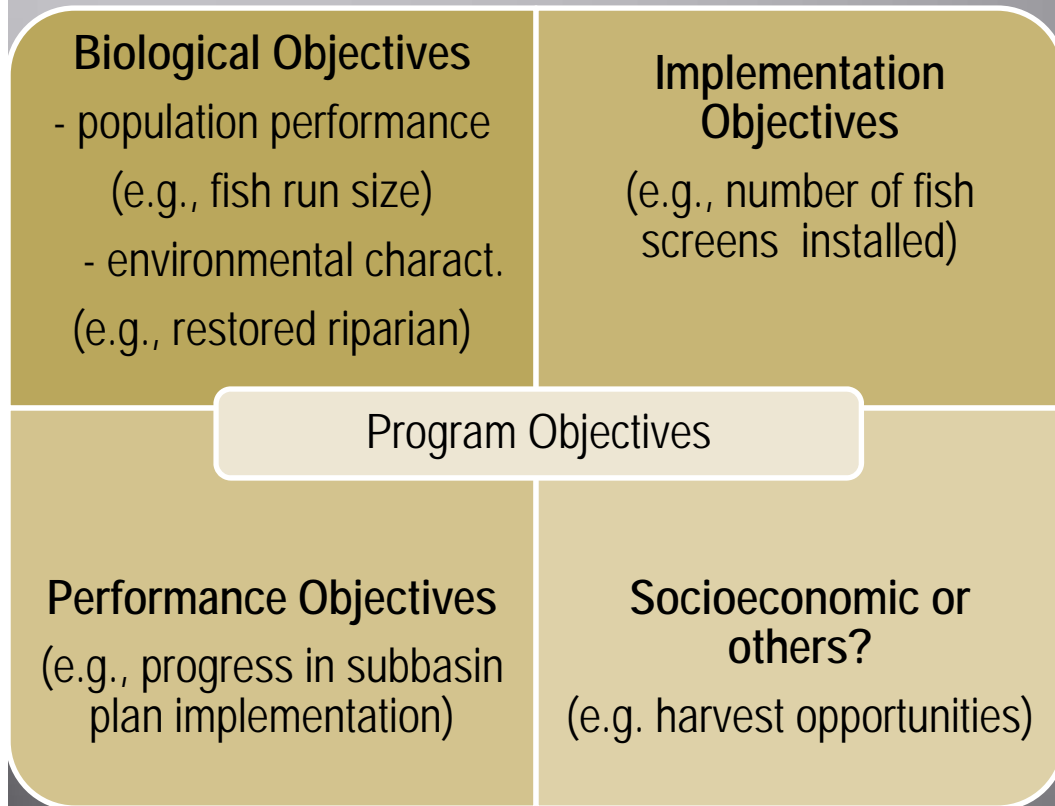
Biological Objectives
- population performance
(e.g., fish run size)
- environmental charact.
(e.g., restored riparian)

Implementation Objectives
(e.g., number of fish screens installed)

Program Objectives

Performance Objectives
(e.g., progress in subbasin plan implementation)

Socioeconomic or others?
(e.g. harvest opportunities)